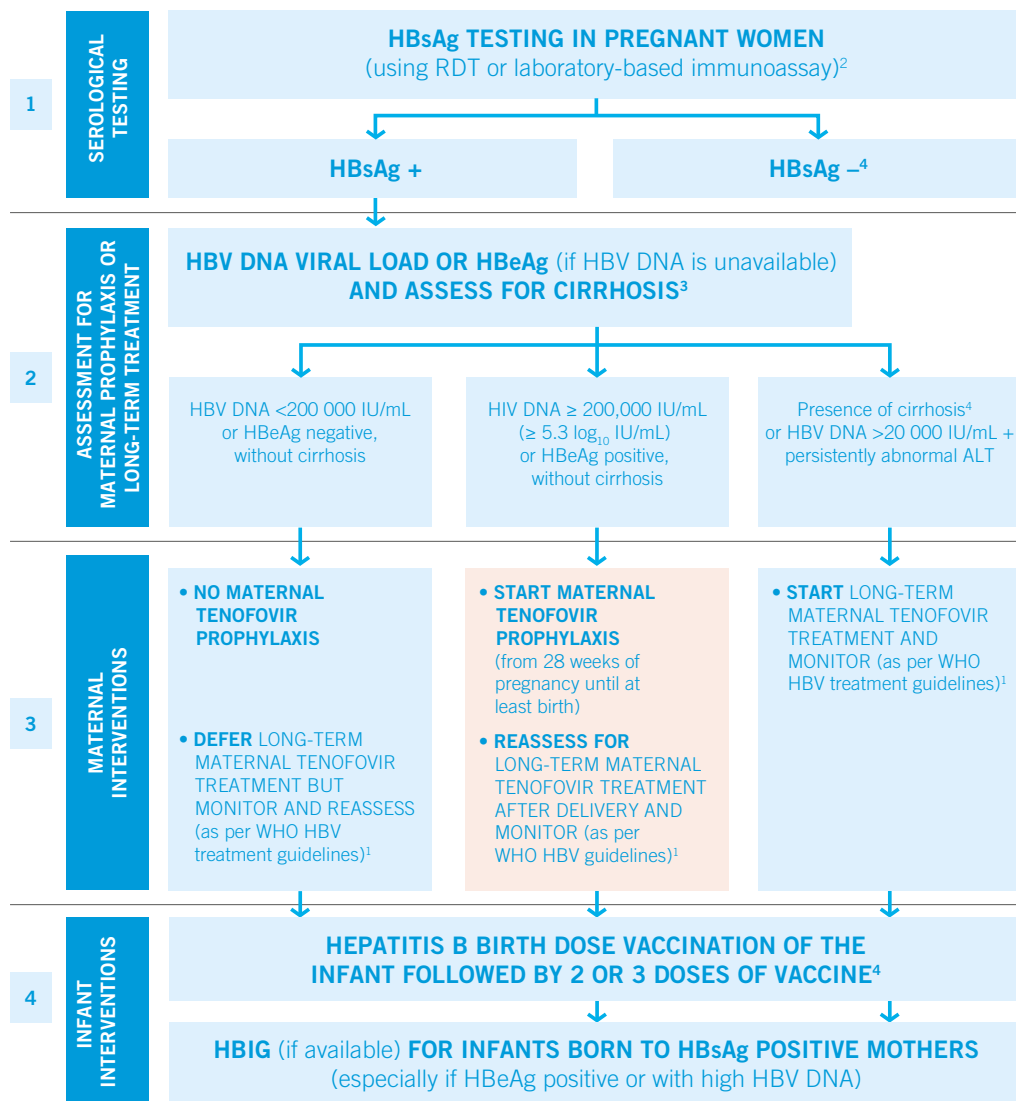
1

SEROLOGICAL TESTING

HBsAg TESTING IN PREGNANT WOMEN
(using RDT or laboratory-based immunoassay)$^2$

HBsAg +

HBsAg –$^4$

2

ASSESSMENT FOR MATERNAL PROPHYLAXIS OR LONG-TERM TREATMENT

HBV DNA VIRAL LOAD OR HBeAg (if HBV DNA is unavailable) AND ASSESS FOR CIRRHOSIS$^3$

HBV DNA <200 000 IU/mL or HBeAg negative, without cirrhosis

HIV DNA ≥ 200,000 IU/mL (≥ 5.3 $\log_{10}$ IU/mL) or HBeAg positive, without cirrhosis

Presence of cirrhosis$^4$ or HBV DNA >20 000 IU/mL + persistently abnormal ALT

3

MATERNAL INTERVENTIONS

• NO MATERNAL TENOFOVIR PROPHYLAXIS

• DEFER LONG-TERM MATERNAL TENOFOVIR TREATMENT BUT MONITOR AND REASSESS (as per WHO HBV treatment guidelines)$^1$

• START MATERNAL TENOFOVIR PROPHYLAXIS (from 28 weeks of pregnancy until at least birth)

• REASSESS FOR LONG-TERM MATERNAL TENOFOVIR TREATMENT AFTER DELIVERY AND MONITOR (as per WHO HBV guidelines)$^1$

• START LONG-TERM MATERNAL TENOFOVIR TREATMENT AND MONITOR (as per WHO HBV treatment guidelines)$^1$

4

INFANT INTERVENTIONS

HEPATITIS B BIRTH DOSE VACCINATION OF THE INFANT FOLLOWED BY 2 OR 3 DOSES OF VACCINE$^4$

HBIG (if available) FOR INFANTS BORN TO HBsAg POSITIVE MOTHERS
(especially if HBeAg positive or with high HBV DNA)